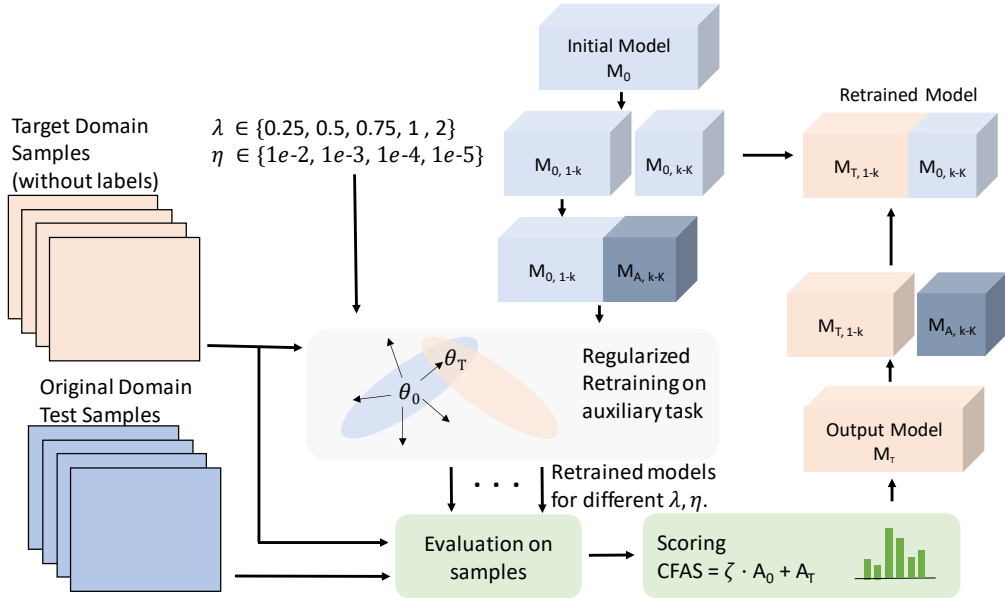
Target Domain Samples (without labels)

Original Domain Test Samples

$\lambda \in \{0.25, 0.5, 0.75, 1, 2\}$
$\eta \in \{1e\text{-}2, 1e\text{-}3, 1e\text{-}4, 1e\text{-}5\}$

Initial Model
$M_0$

$M_{0,\ 1\text{-}k}$
$M_{0,\ k\text{-}K}$

$M_{0,\ 1\text{-}k}$
$M_{A,\ k\text{-}K}$

$\theta_T$
$\theta_0$

Regularized Retraining on auxiliary task

. . .

Retrained models for different $\lambda, \eta$.

Evaluation on samples

Scoring
CFAS = $\zeta \cdot A_0 + A_T$

Retrained Model

$M_{T,\ 1\text{-}k}$
$M_{0,\ k\text{-}K}$

$M_{T,\ 1\text{-}k}$
$M_{A,\ k\text{-}K}$

Output Model
$M_T$